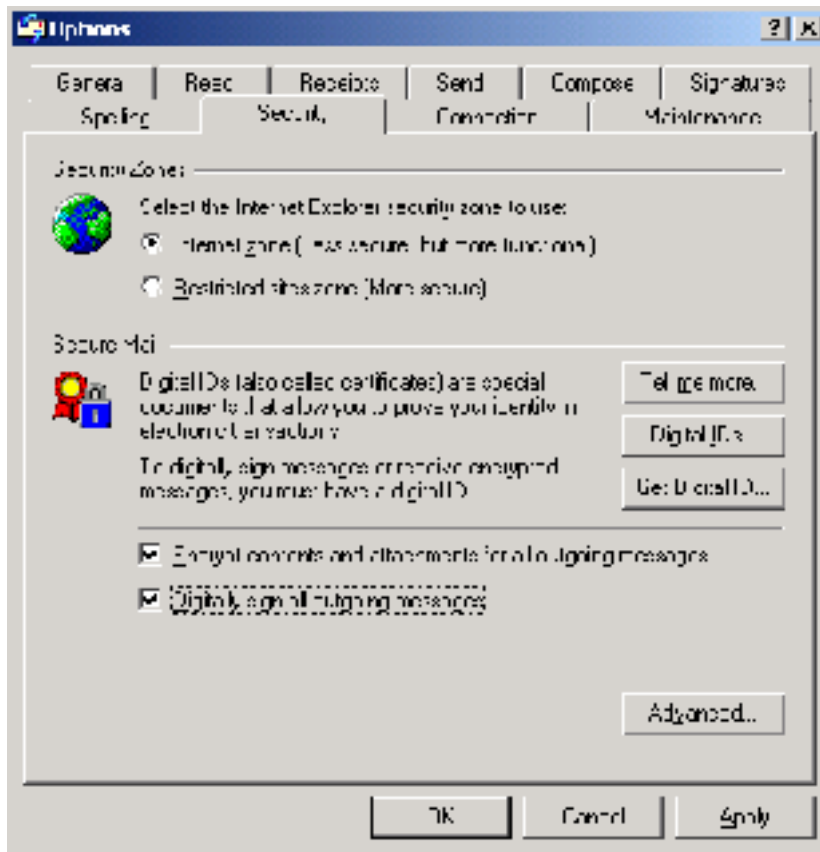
Options

?
X

General
Read
Receipts
Send
Compose
Signatures
Spelling
Security
Connection
Maintenance

Security Zones

Select the Internet Explorer security zone to use:

Internet zone (Less secure, but more functional)

Restricted sites zone (More secure)

Secure Mail

Digital IDs (also called certificates) are special documents that allow you to prove your identity in electronic transactions.

Tell me more...

Digital IDs...

To digitally sign messages or receive encrypted messages, you must have a digital ID.

Get Digital ID...

Encrypt contents and attachments for all outgoing messages

Digitally sign all outgoing messages

Advanced...

OK
Cancel
Apply